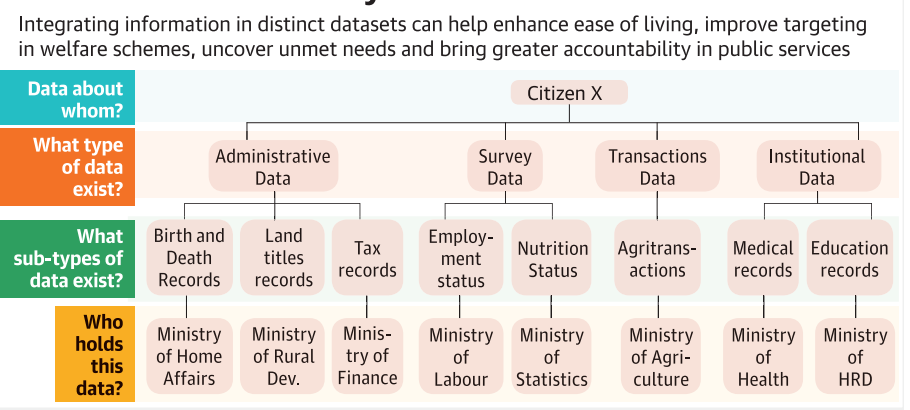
Integrating information in distinct datasets can help enhance ease of living, improve targeting in welfare schemes, uncover unmet needs and bring greater accountability in public services

Data about whom?

Citizen X

What type of data exist?

Administrative Data

Survey Data

Transactions Data

Institutional Data

What sub-types of data exist?

Birth and Death Records

Land titles records

Tax records

Employment status

Nutrition Status

Agritransactions

Medical records

Education records

Who holds this data?

Ministry of Home Affairs

Ministry of Rural Dev.

Ministry of Finance

Ministry of Labour

Ministry of Statistics

Ministry of Agriculture

Ministry of Health

Ministry of HRD